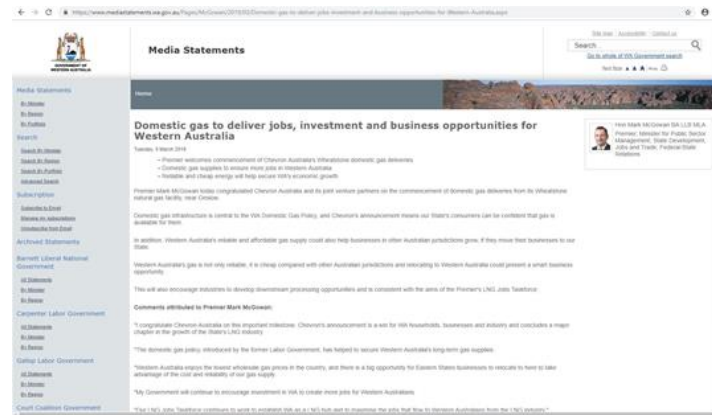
https://www.mediastatements.wa.gov.au/Pages/McGowan/2018/03/Domestic-gas-to-deliver-jobs-investment-and-business-opportunities-for-Western-Australia.aspx

GOVERNMENT OF WESTERN AUSTRALIA

Media Statements

Site map | Accessibility | Contact us

Search

Go to whole of WA Government search

Text Size A A A Print

Media Statements

By Minister

By Region

By Portfolio

Search

Search By Minister

Search By Region

Search By Portfolio

Advanced Search

Subscription

Subscribe to Email

Manage my Subscriptions

Unsubscribe from Email

Archived Statements

Barnett Liberal National Government

All Statements

By Minister

By Region

Carpenter Labor Government

All Statements

By Minister

By Region

Gallop Labor Government

All Statements

By Minister

By Region

Court Coalition Government

Home

Domestic gas to deliver jobs, investment and business opportunities for Western Australia

Tuesday, 6 March 2018

- Premier welcomes commencement of Chevron Australia's Wheatstone domestic gas deliveries
- Domestic gas supplies to ensure more jobs in Western Australia
- Reliable and cheap energy will help secure WA's economic growth

Premier Mark McGowan today congratulated Chevron Australia and its joint venture partners on the commencement of domestic gas deliveries from its Wheatstone natural gas facility, near Onslow.

Domestic gas infrastructure is central to the WA Domestic Gas Policy, and Chevron's announcement means our State's consumers can be confident that gas is available for them.

In addition, Western Australia's reliable and affordable gas supply could also help businesses in other Australian jurisdictions grow, if they move their businesses to our State.

Western Australia's gas is not only reliable, it is cheap compared with other Australian jurisdictions and relocating to Western Australia could present a smart business opportunity.

This will also encourage industries to develop downstream processing opportunities and is consistent with the aims of the Premier's LNG Jobs Taskforce.

Comments attributed to Premier Mark McGowan:

"I congratulate Chevron Australia on this important milestone. Chevron's announcement is a win for WA households, businesses and industry and concludes a major chapter in the growth of the State's LNG industry.

"The domestic gas policy introduced by the former Labor Government, has helped to secure Western Australia's long-term gas supplies.

"Western Australia enjoys the lowest wholesale gas prices in the country, and there is a big opportunity for Eastern States businesses to relocate to here to take advantage of the cost and reliability of our gas supply.

"My Government will continue to encourage investment in WA to create more jobs for Western Australians.

"Our LNG Jobs Taskforce continues to work to establish WA as a LNG hub and to maximise the jobs that flow to Western Australians from the LNG industry."

Hon Mark McGowan BA LLB MLA
Premier; Minister for Public Sector Management; State Development, Jobs and Trade; Federal-State Relations